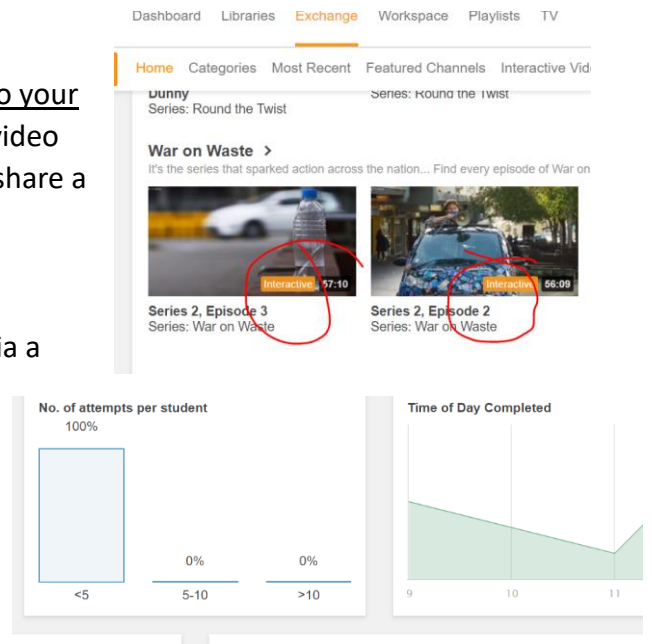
Dashboard Libraries Exchange Workspace Playlists TV

Home Categories Most Recent Featured Channels Interactive Vid

o your
video
share a

Dunny
Series: Round the Twist

Series: Round the Twist

War on Waste >
It's the series that sparked action across the nation... Find every episode of War on

Interactive 57:10

Interactive 56:09

Series 2, Episode 3
Series: War on Waste

Series 2, Episode 2
Series: War on Waste

ia a

No. of attempts per student

100%

0%

0%

<5

5-10

>10

Time of Day Completed

9

10

11